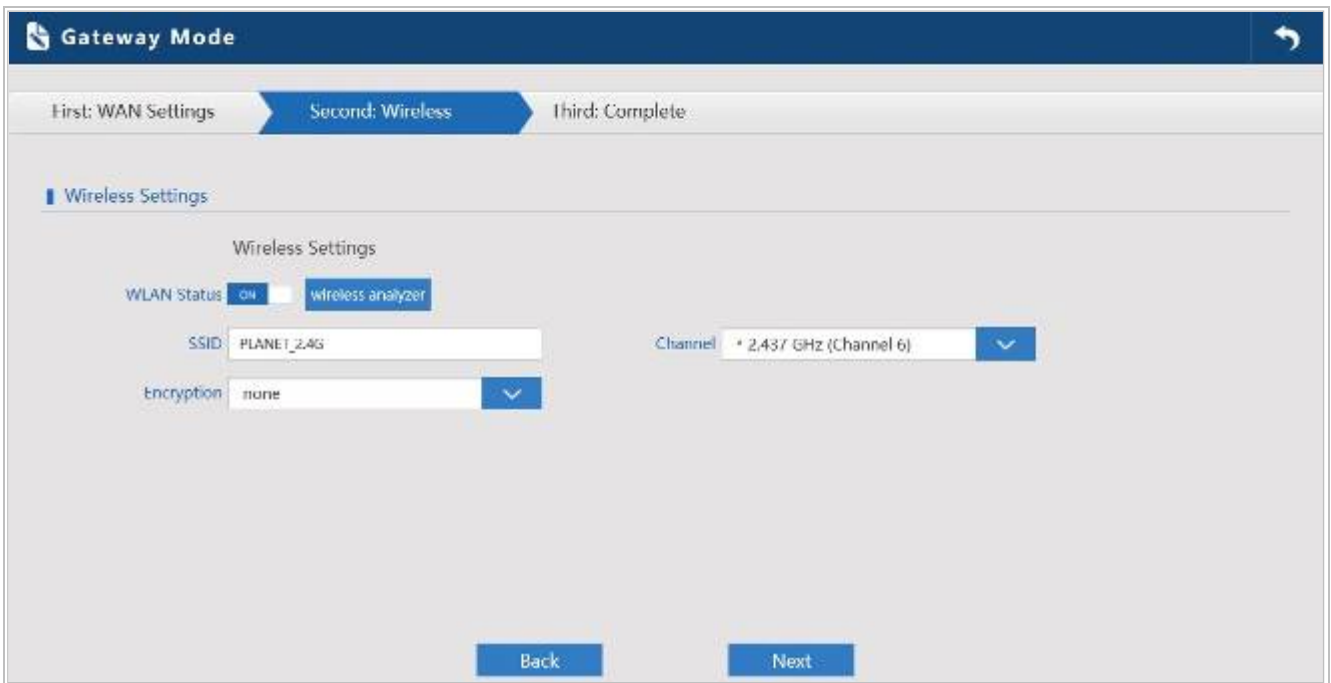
Gateway Mode

First: WAN Settings
Second: Wireless
Third: Complete

Wireless Settings

Wireless Settings

WLAN Status ON wireless analyzer

SSID PLANET_2.4G

Channel * 2.437 GHz (Channel 6)

Encryption none

Back
Next